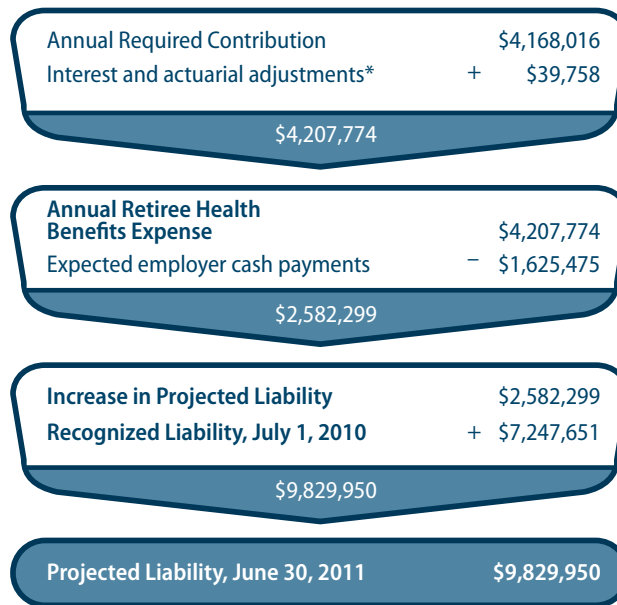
Annual Required Contribution $4,168,016
Interest and actuarial adjustments* + $39,758

$4,207,774

**Annual Retiree Health Benefits Expense** $4,207,774
Expected employer cash payments − $1,625,475

$2,582,299

**Increase in Projected Liability** $2,582,299
**Recognized Liability, July 1, 2010** + $7,247,651

$9,829,950

**Projected Liability, June 30, 2011** **$9,829,950**